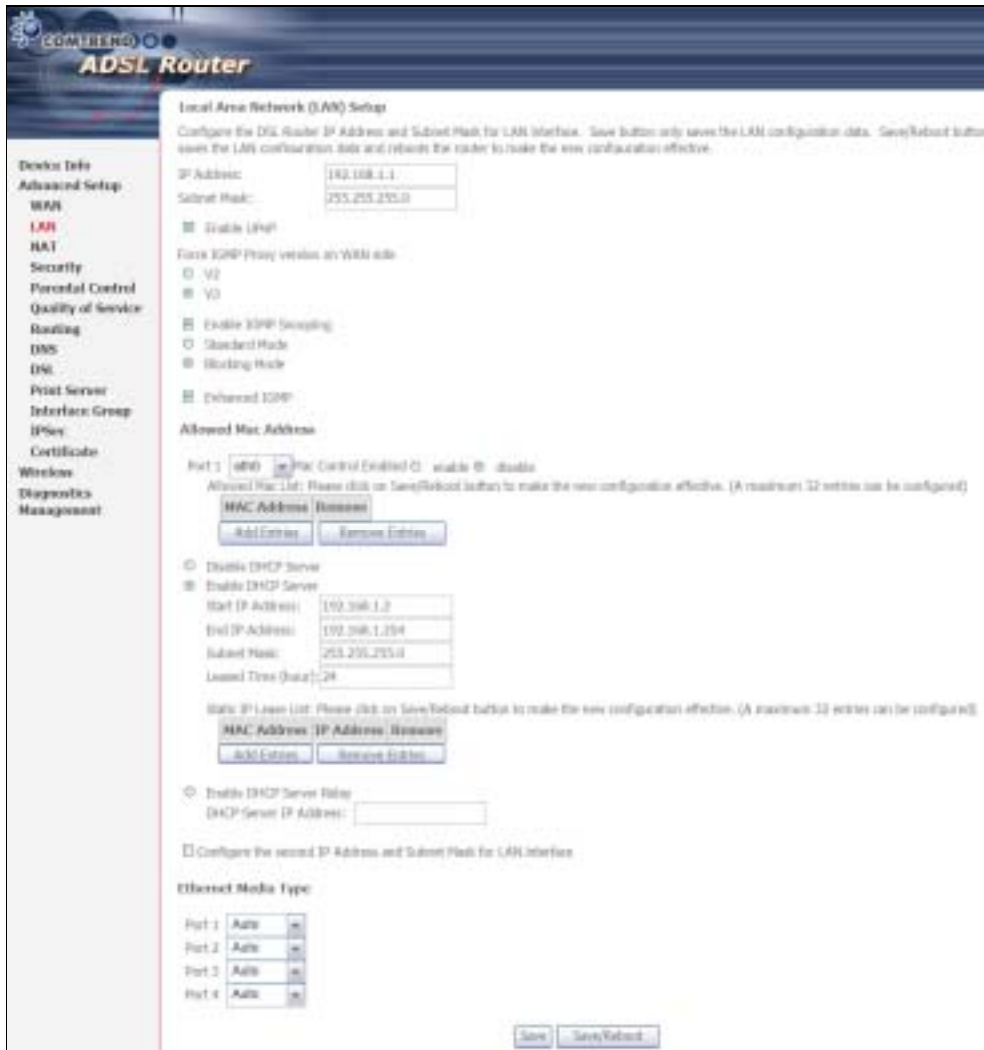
COMTREND
ADSL Router

Device Info
Advanced Setup
WAN
LAN
NAT
Security
Parental Control
Quality of Service
Routing
DNS
DSL
Print Server
Interface Group
IPSec
Certificate
Wireless
Diagnostics
Management

Local Area Network (LAN) Setup

Configure the DSL Router IP Address and Subnet Mask for LAN interface. Save button only saves the LAN configuration data. Save/Reboot button saves the LAN configuration data and reboots the router to make the new configuration effective.

IP Address: 192.168.1.1
Subnet Mask: 255.255.255.0

Enable UPnP

Force IGMP Proxy version on WAN side
V2
V3

Enable IGMP Snooping
Standard Mode
Blocking Mode

Enhanced IGMP

Allowed Mac Address

Port 1 eth0 Mac Control Enabled: enable disable
Allowed Mac List: Please click on Save/Reboot button to make the new configuration effective. (A maximum 32 entries can be configured)

| MAC Address | Remove |
|---|---|

Add Entries Remove Entries

Disable DHCP Server
Enable DHCP Server
Start IP Address: 192.168.1.2
End IP Address: 192.168.1.254
Subnet Mask: 255.255.255.0
Leased Time (hour): 24

Static IP Lease List: Please click on Save/Reboot button to make the new configuration effective. (A maximum 32 entries can be configured)

| MAC Address | IP Address | Remove |
|---|---|---|

Add Entries Remove Entries

Enable DHCP Server Relay
DHCP Server IP Address:

Configure the second IP Address and Subnet Mask for LAN interface

Ethernet Media Type

Port 1 Auto
Port 2 Auto
Port 3 Auto
Port 4 Auto

Save Save/Reboot